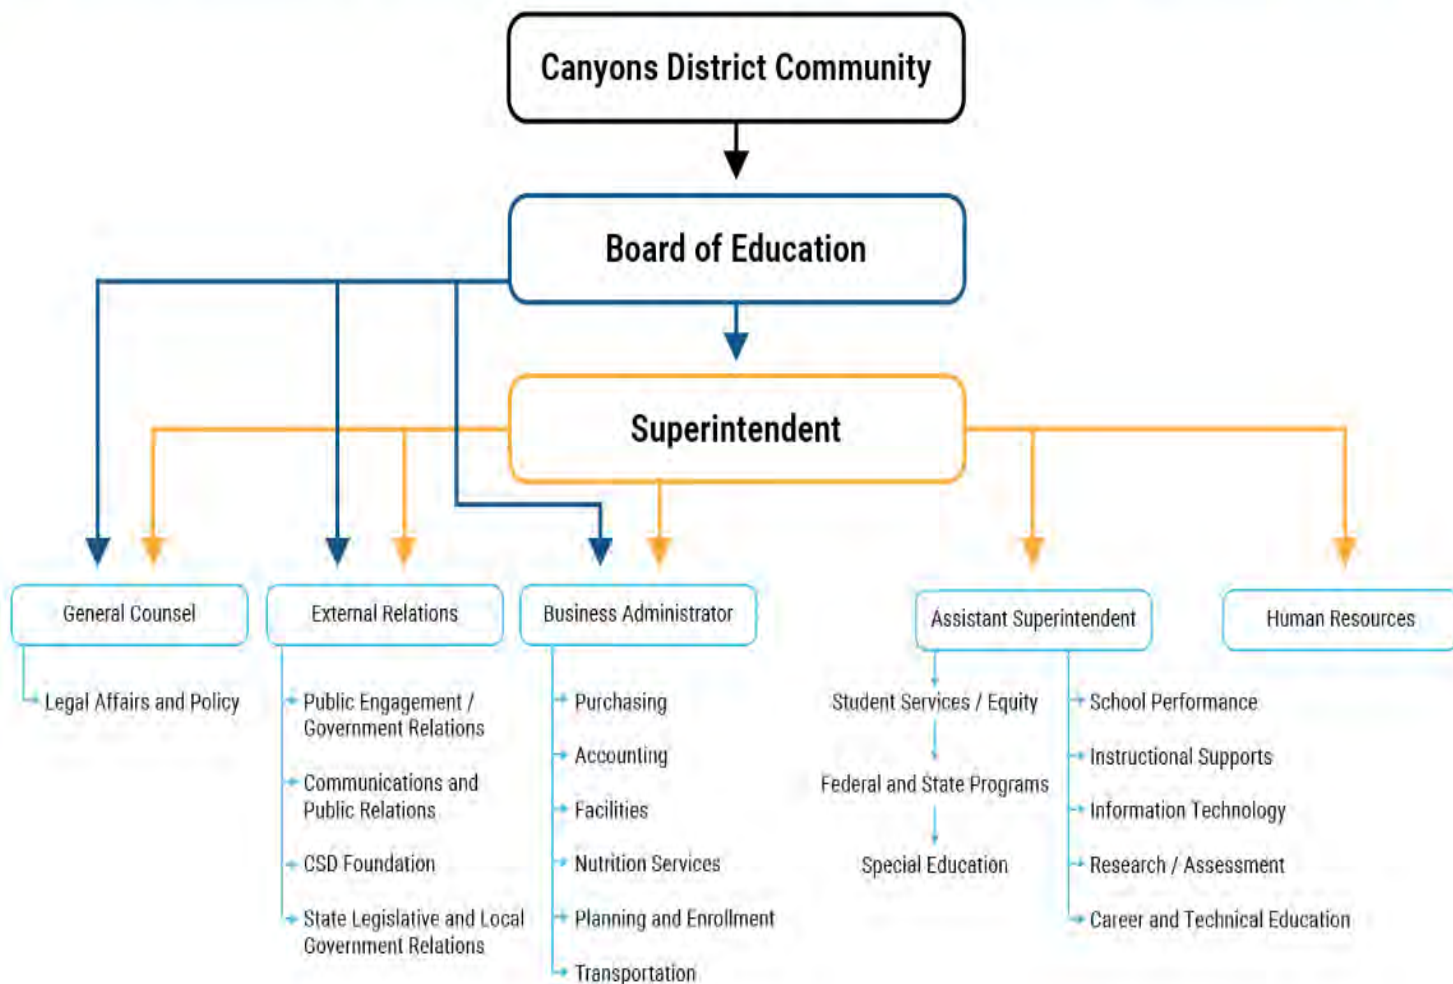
Canyons District Community

Board of Education

Superintendent

General Counsel

Legal Affairs and Policy

External Relations

Public Engagement / Government Relations

Communications and Public Relations

CSD Foundation

State Legislative and Local Government Relations

Business Administrator

Purchasing

Accounting

Facilities

Nutrition Services

Planning and Enrollment

Transportation

Assistant Superintendent

Student Services / Equity

Federal and State Programs

Special Education

School Performance

Instructional Supports

Information Technology

Research / Assessment

Career and Technical Education

Human Resources